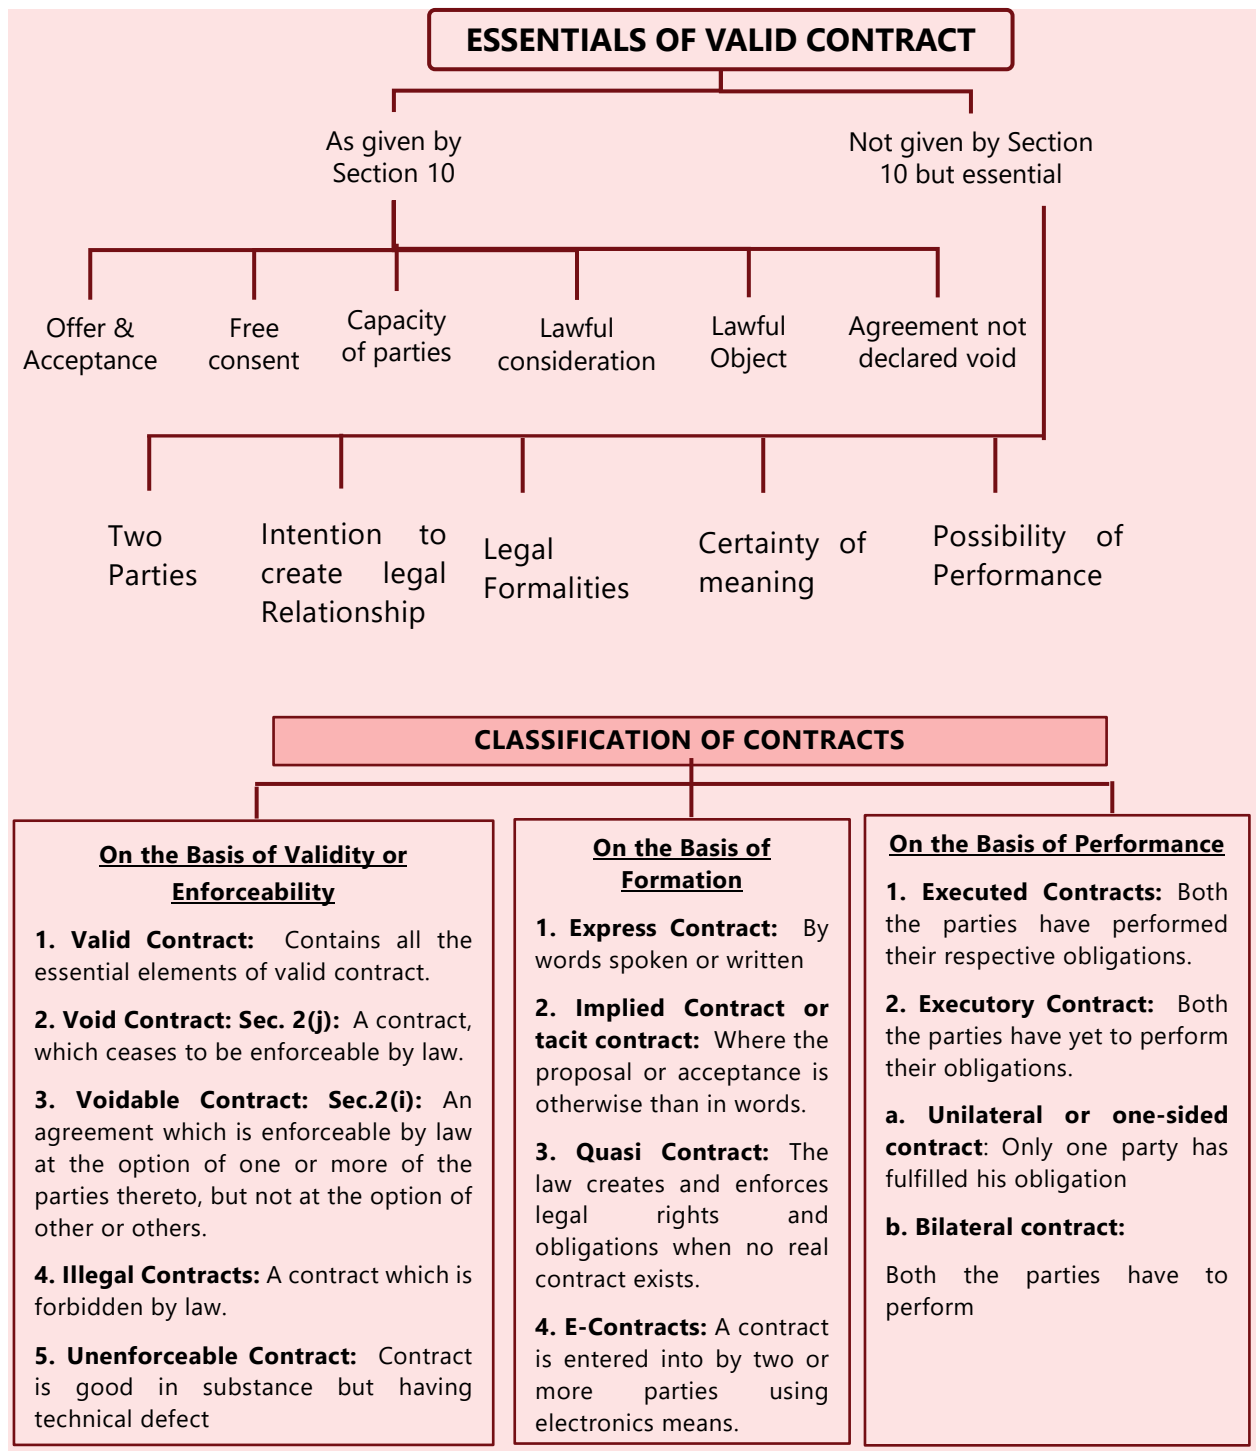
ESSENTIALS OF VALID CONTRACT

As given by Section 10

Not given by Section 10 but essential

Offer & Acceptance

Free consent

Capacity of parties

Lawful consideration

Lawful Object

Agreement not declared void

Two Parties

Intention to create legal Relationship

Legal Formalities

Certainty of meaning

Possibility of Performance

CLASSIFICATION OF CONTRACTS

On the Basis of Validity or Enforceability

1. Valid Contract: Contains all the essential elements of valid contract.

2. Void Contract: Sec. 2(j): A contract, which ceases to be enforceable by law.

3. Voidable Contract: Sec.2(i): An agreement which is enforceable by law at the option of one or more of the parties thereto, but not at the option of other or others.

4. Illegal Contracts: A contract which is forbidden by law.

5. Unenforceable Contract: Contract is good in substance but having technical defect

On the Basis of Formation

1. Express Contract: By words spoken or written

2. Implied Contract or tacit contract: Where the proposal or acceptance is otherwise than in words.

3. Quasi Contract: The law creates and enforces legal rights and obligations when no real contract exists.

4. E-Contracts: A contract is entered into by two or more parties using electronics means.

On the Basis of Performance

1. Executed Contracts: Both the parties have performed their respective obligations.

2. Executory Contract: Both the parties have yet to perform their obligations.

a. Unilateral or one-sided contract: Only one party has fulfilled his obligation

b. Bilateral contract:

Both the parties have to perform